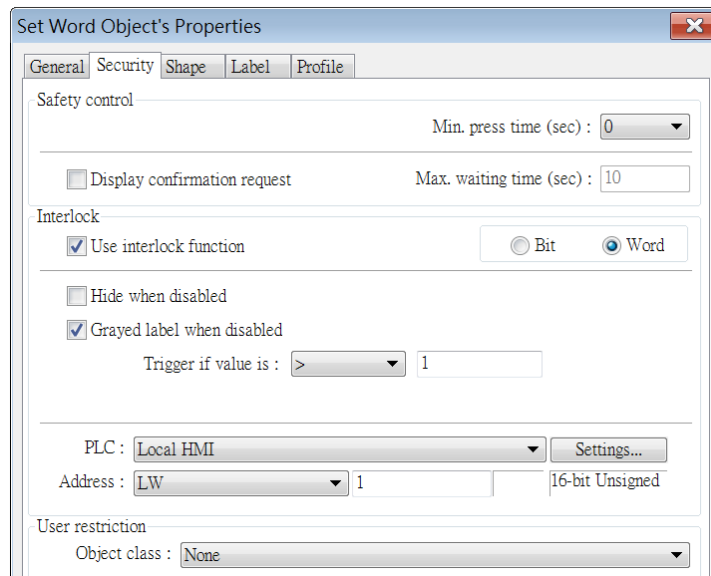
Set Word Object's Properties

General Security Shape Label Profile

Safety control

Min. press time (sec) : 0

Display confirmation request

Max. waiting time (sec) : 10

Interlock

Use interlock function

Bit Word

Hide when disabled

Grayed label when disabled

Trigger if value is : > 1

PLC : Local HMI Settings...

Address : LW 1 16-bit Unsigned

User restriction

Object class : None